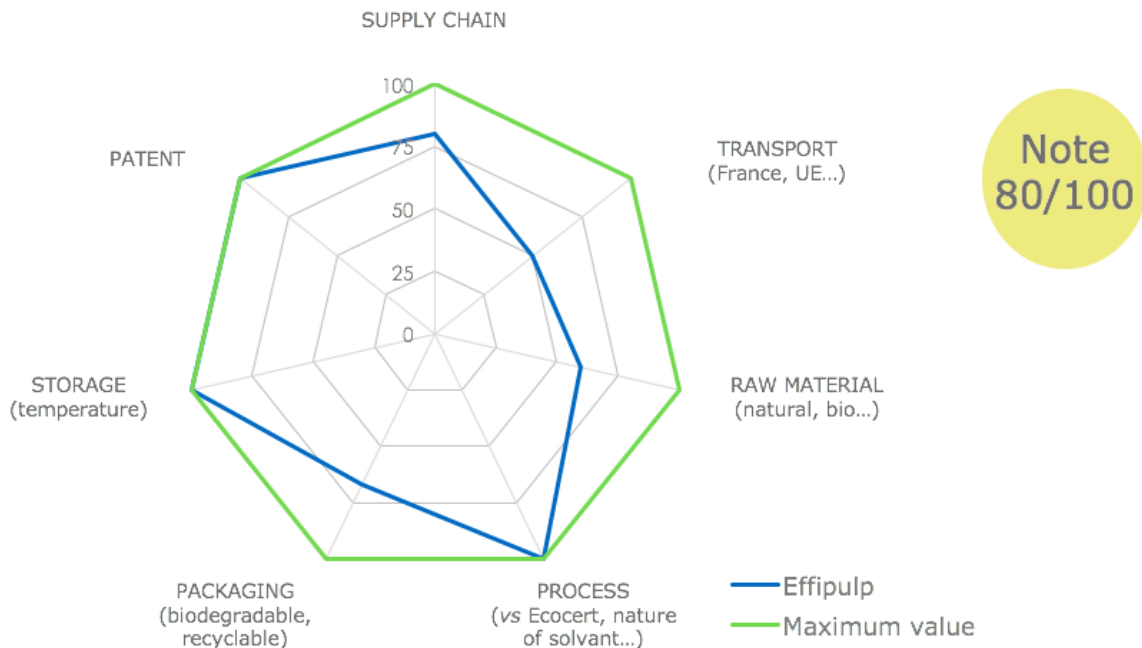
SUPPLY CHAIN

100
75
50
25
0

TRANSPORT
(France, UE...)

PATENT

Note
80/100

STORAGE
(temperature)

RAW MATERIAL
(natural, bio...)

PACKAGING
(biodegradable, recyclable)

PROCESS
(vs Ecocert, nature of solvant...)

Effipulp
Maximum value